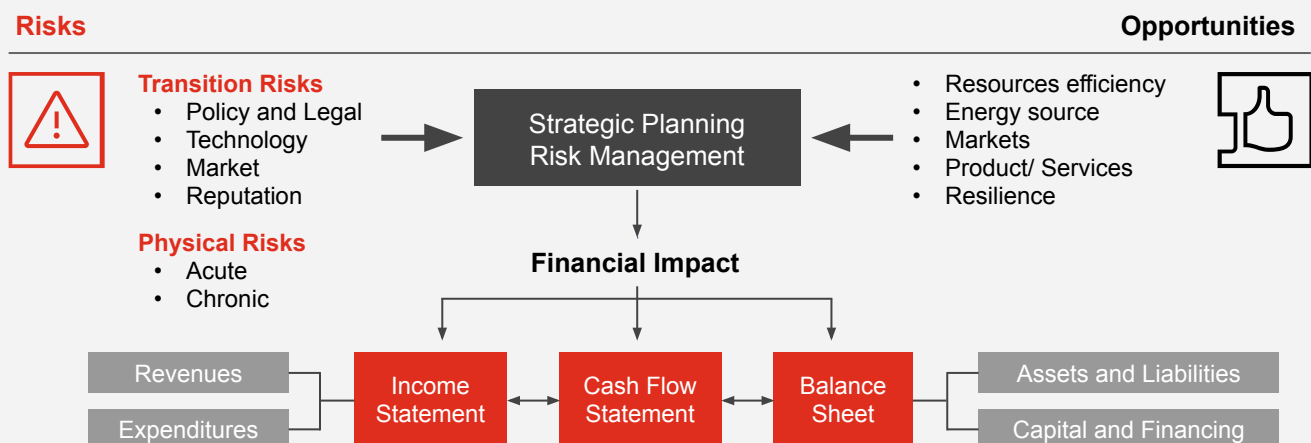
Risks

Opportunities

Transition Risks
- Policy and Legal
- Technology
- Market
- Reputation

Physical Risks
- Acute
- Chronic

Strategic Planning Risk Management

- Resources efficiency
- Energy source
- Markets
- Product/ Services
- Resilience

Financial Impact

Revenues

Expenditures

Income Statement

Cash Flow Statement

Balance Sheet

Assets and Liabilities

Capital and Financing